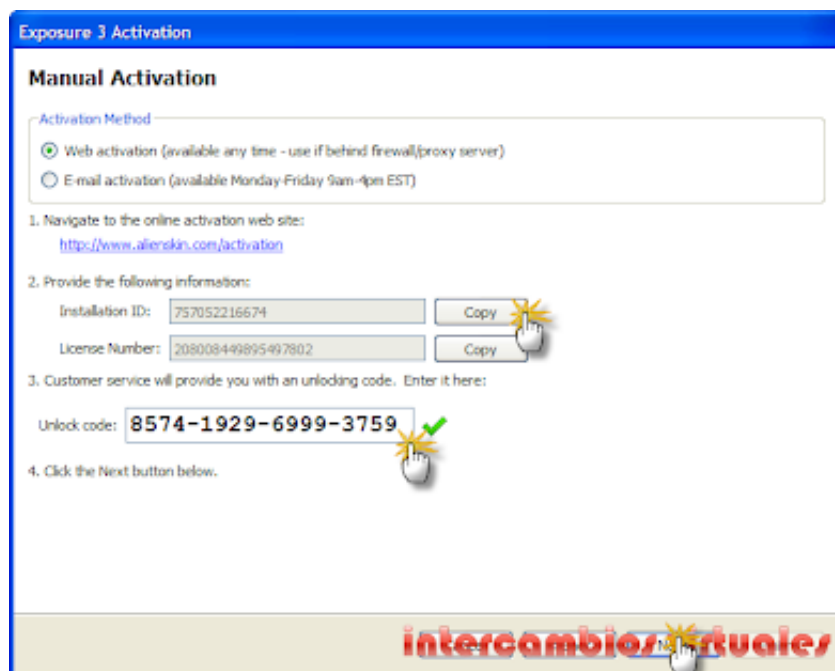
Exposure 3 Activation

Manual Activation

Activation Method

Web activation (available any time - use if behind firewall/proxy server)

E-mail activation (available Monday-Friday 9am-4pm EST)

1. Navigate to the online activation web site:

http://www.alienskin.com/activation

2. Provide the following information:

Installation ID: 757052216674 Copy

License Number: 208008449895497802 Copy

3. Customer service will provide you with an unlocking code. Enter it here:

Unlock code: 8574-1929-6999-3759

4. Click the Next button below.

intercambiosvirtuales